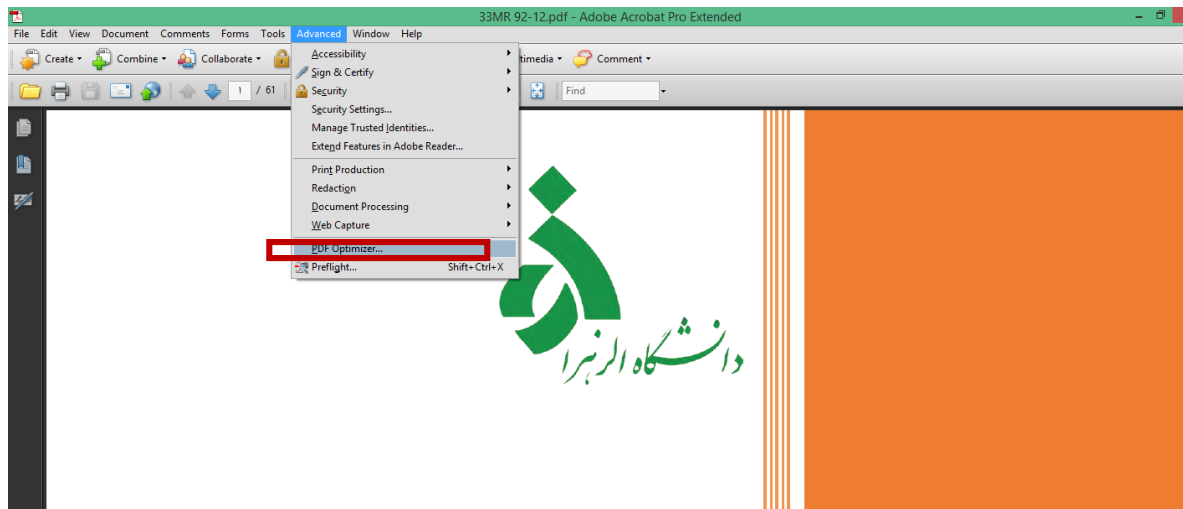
33MR 92-12.pdf - Adobe Acrobat Pro Extended

File Edit View Document Comments Forms Tools Advanced Window Help

Create Combine Collaborate timedia Comment

1 / 61 Find

Accessibility
Sign & Certify
Security
Security Settings...
Manage Trusted Identities...
Extend Features in Adobe Reader...
Print Production
Redaction
Document Processing
Web Capture
PDF Optimizer...
Preflight... Shift+Ctrl+X

دانشگاه الزهرا